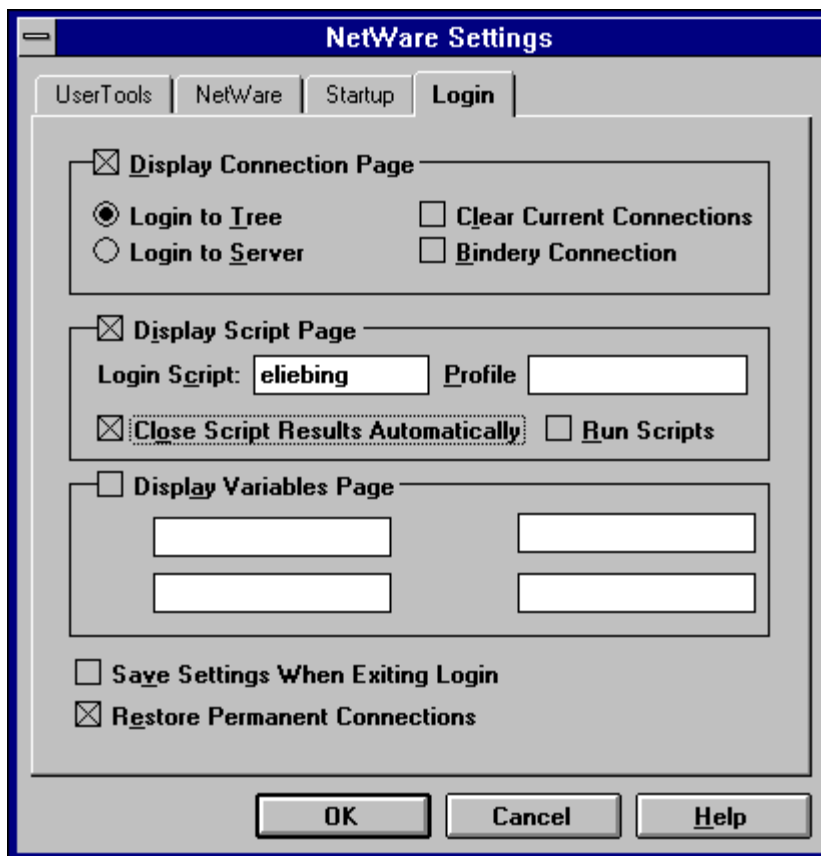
NetWare Settings

UserTools | NetWare | Startup | Login

☒ Display Connection Page

◉ Login to Tree
○ Login to Server
☐ Clear Current Connections
☐ Bindery Connection

☒ Display Script Page

Login Script: eliebing
Profile

☒ Close Script Results Automatically
☐ Run Scripts

☐ Display Variables Page

☐ Save Settings When Exiting Login
☒ Restore Permanent Connections

OK
Cancel
Help